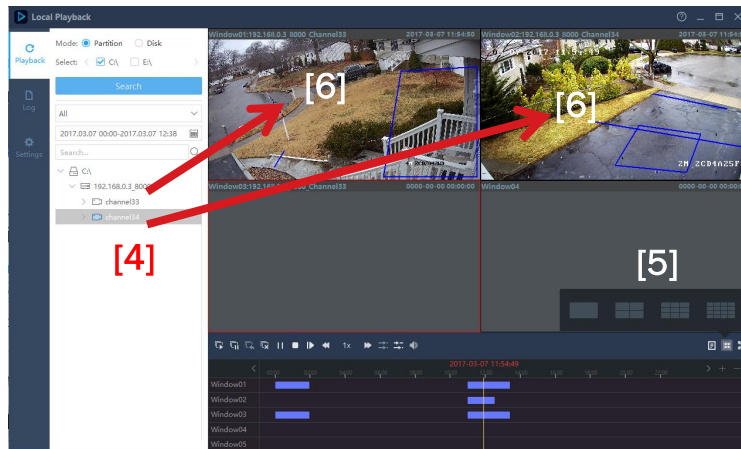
Local Playback

Playback

Log

Settings

Mode: Partition Disk

Select: C:\ E:\

Search

All

2017.03.07 00:00-2017.03.07 12:38

Search...

C:\

192.168.0.3_8000

channel33

channel34

Window01:192.168.0.3_8000_Channel33 2017-03-07 11:54:50

Window02:192.168.0.3_8000_Channel34 2017-03-07 11:54:50

Window03:192.168.0.3_8000_Channel33 0000-00-00 00:00:00

Window04 0000-00-00 00:00:00

[6]

[6]

[4]

[5]

2M 2CD4n25F

1x

2017-03-07 11:54:49

Window01

Window02

Window03

Window04

Window05